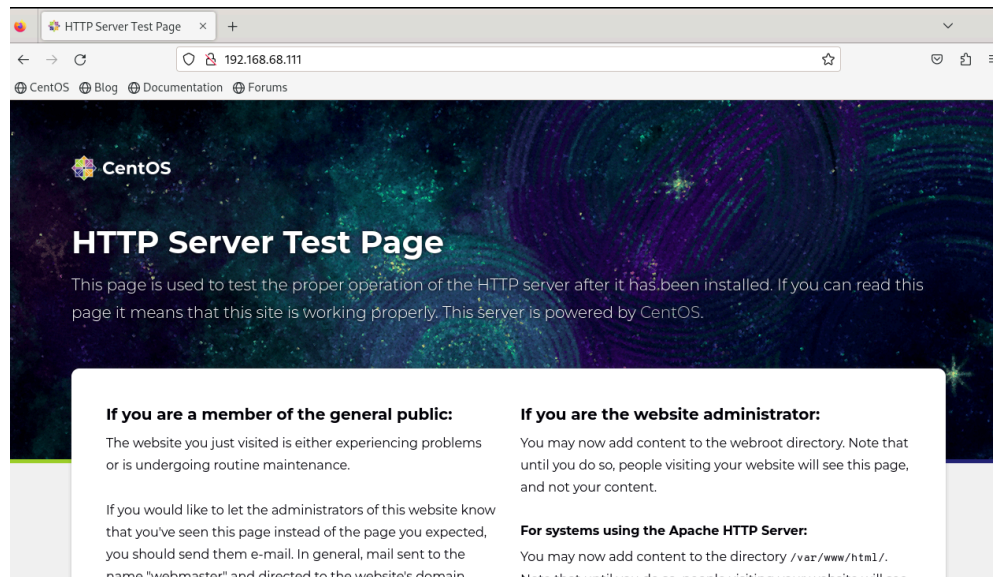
HTTP Server Test Page ×
+

192.168.68.111

CentOS Blog Documentation Forums

CentOS

HTTP Server Test Page

This page is used to test the proper operation of the HTTP server after it has been installed. If you can read this page it means that this site is working properly. This server is powered by CentOS.

If you are a member of the general public:

The website you just visited is either experiencing problems or is undergoing routine maintenance.

If you would like to let the administrators of this website know that you've seen this page instead of the page you expected, you should send them e-mail. In general, mail sent to the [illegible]

If you are the website administrator:

You may now add content to the webroot directory. Note that until you do so, people visiting your website will see this page, and not your content.

For systems using the Apache HTTP Server:

You may now add content to the directory /var/www/html/. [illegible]